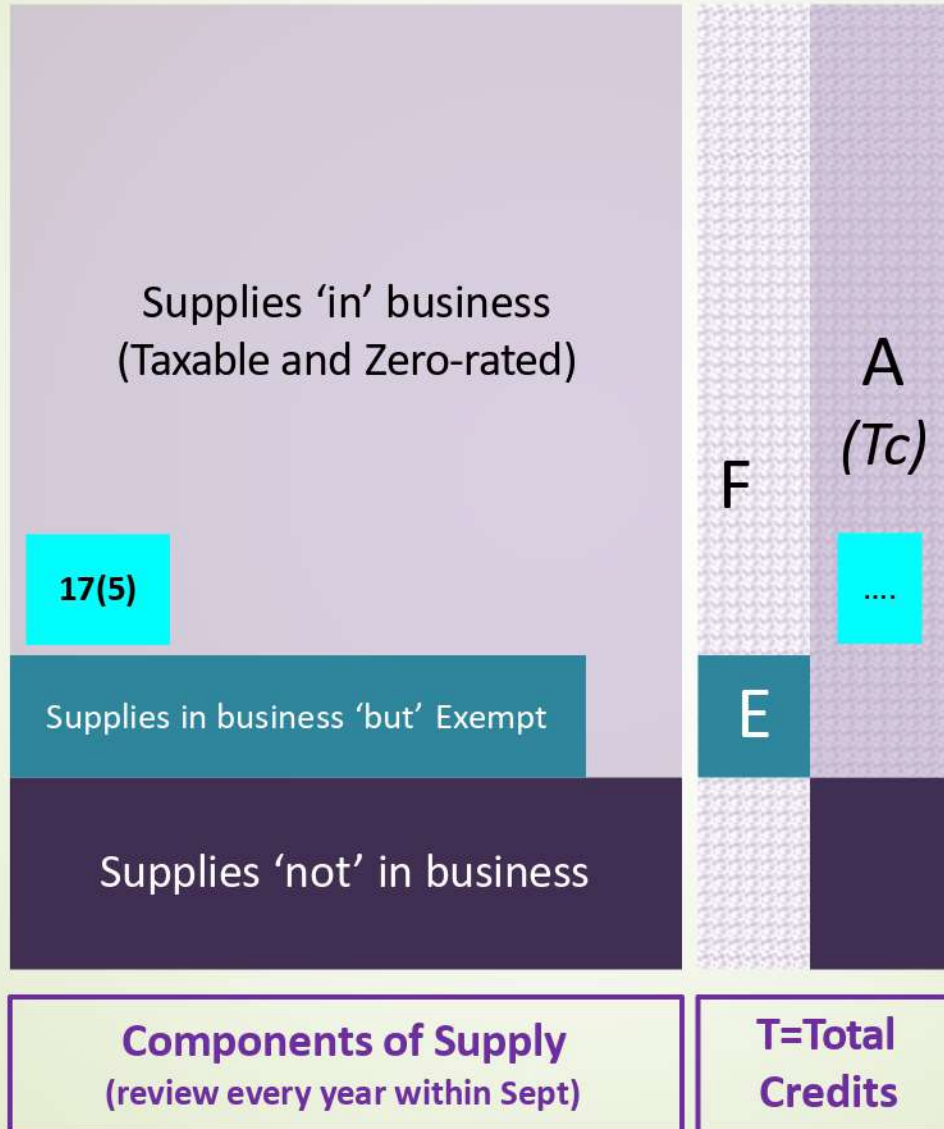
Supplies ‘in’ business (Taxable and Zero-rated)

17(5)

Supplies in business ‘but’ Exempt

Supplies ‘not’ in business

F

E

A
(Tc)

....

Components of Supply
(review every year within Sept)

T=Total Credits